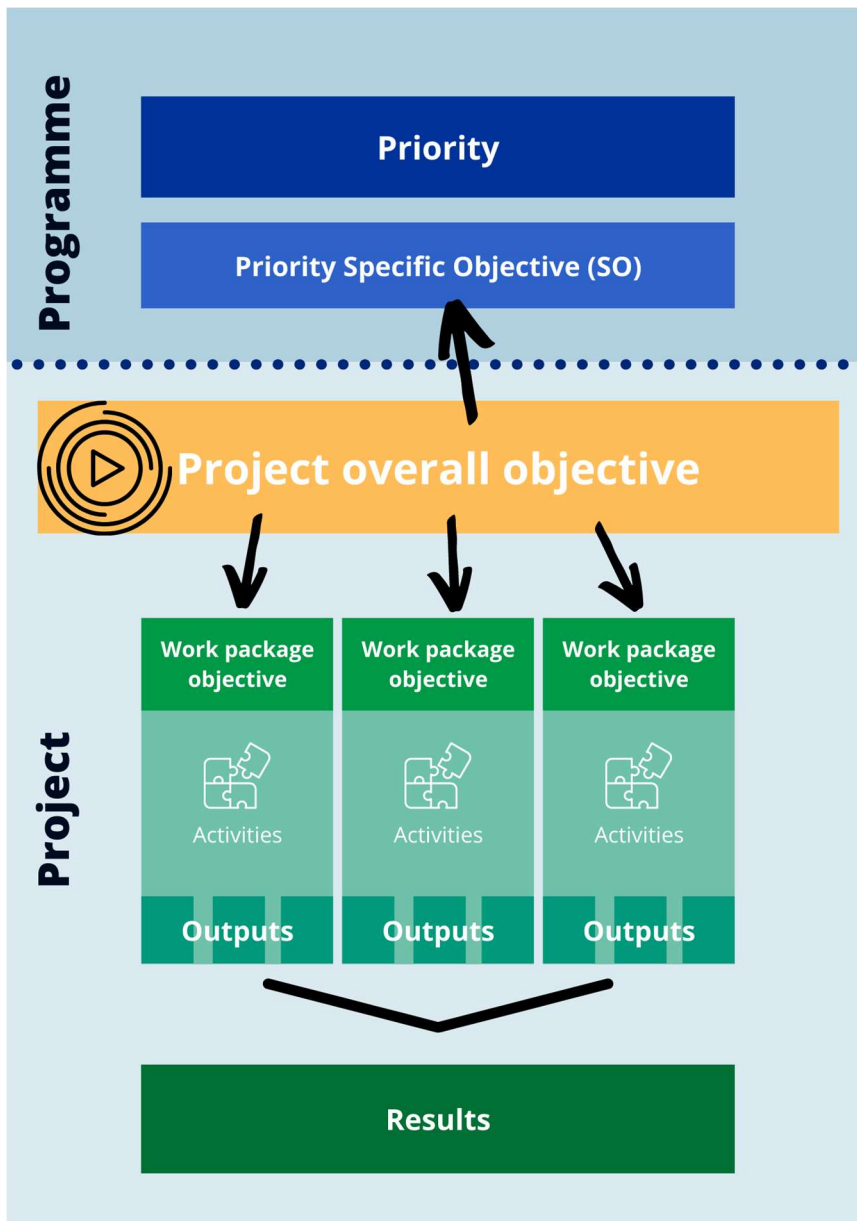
Programme

Priority

Priority Specific Objective (SO)

Project overall objective

Project

Work package objective

Activities

Outputs

Work package objective

Activities

Outputs

Work package objective

Activities

Outputs

Results